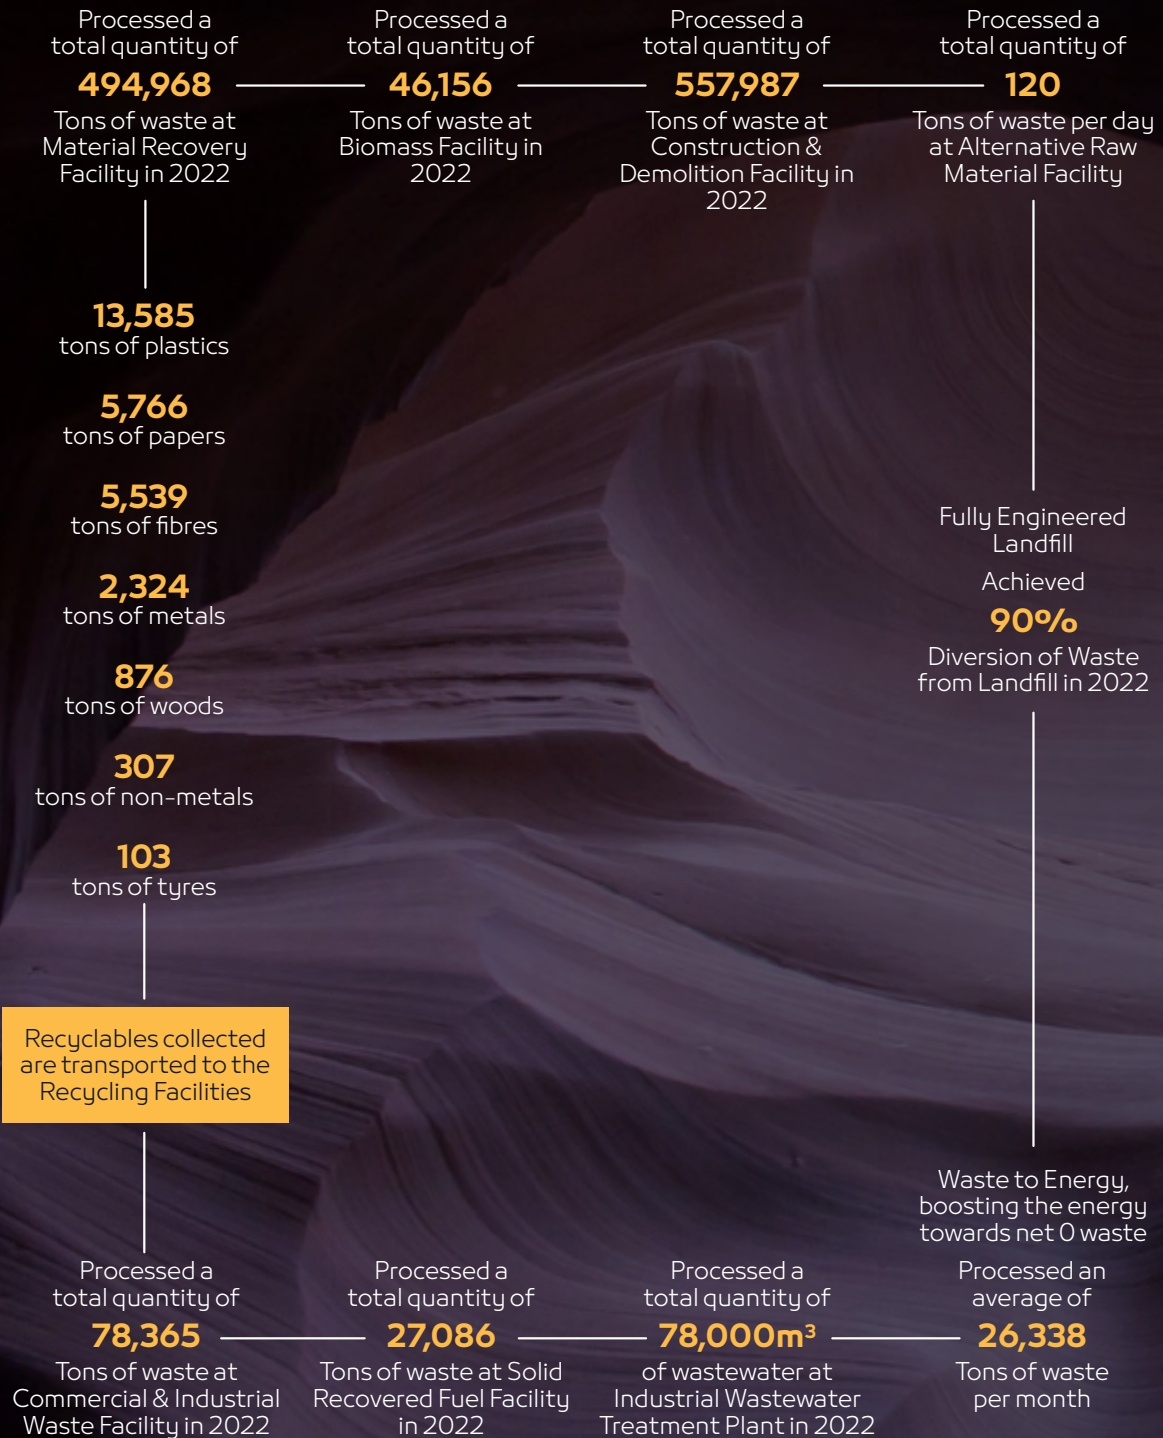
Processed a total quantity of
494,968
Tons of waste at Material Recovery Facility in 2022

Processed a total quantity of
46,156
Tons of waste at Biomass Facility in 2022

Processed a total quantity of
557,987
Tons of waste at Construction & Demolition Facility in 2022

Processed a total quantity of
120
Tons of waste per day at Alternative Raw Material Facility

13,585
tons of plastics

5,766
tons of papers

5,539
tons of fibres

2,324
tons of metals

876
tons of woods

307
tons of non-metals

103
tons of tyres

Recyclables collected are transported to the Recycling Facilities

Fully Engineered Landfill

Achieved
90%
Diversion of Waste from Landfill in 2022

Waste to Energy, boosting the energy towards net 0 waste

Processed a total quantity of
78,365
Tons of waste at Commercial & Industrial Waste Facility in 2022

Processed a total quantity of
27,086
Tons of waste at Solid Recovered Fuel Facility in 2022

Processed a total quantity of
78,000m³
of wastewater at Industrial Wastewater Treatment Plant in 2022

Processed an average of
26,338
Tons of waste per month